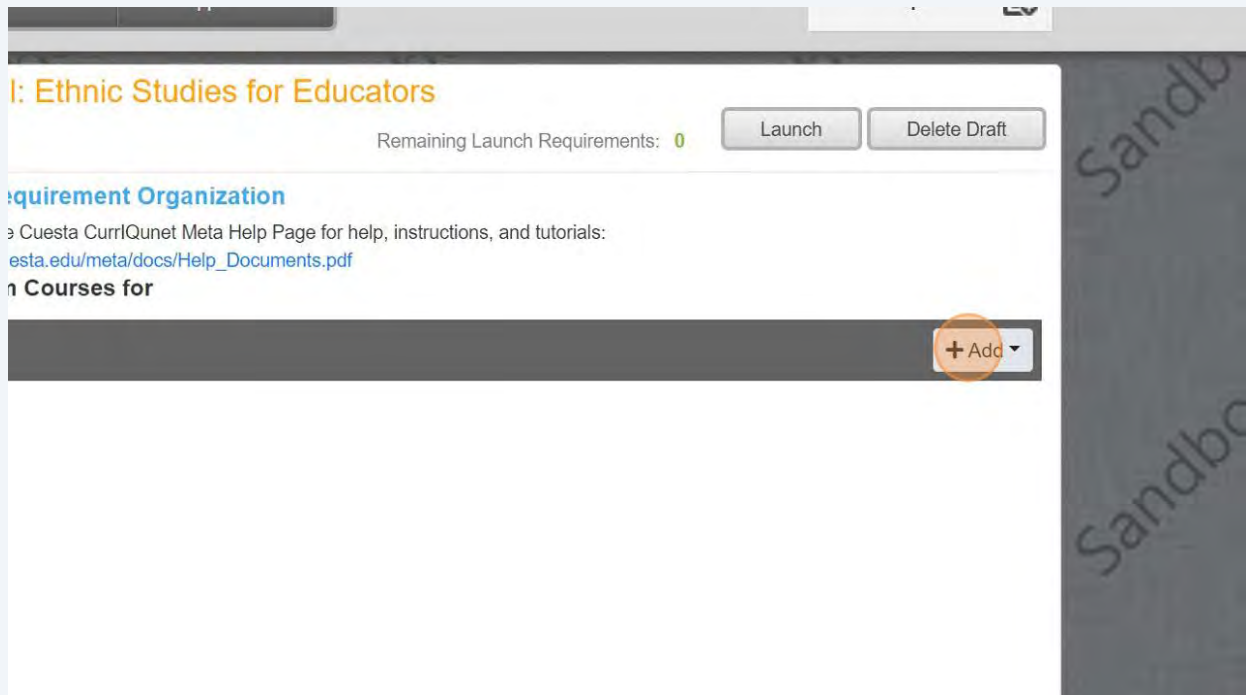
l: Ethnic Studies for Educators

Remaining Launch Requirements: 0

Launch

Delete Draft

equirement Organization

e Cuesta CurrIQunet Meta Help Page for help, instructions, and tutorials:

esta.edu/meta/docs/Help_Documents.pdf

n Courses for

+ Add

Sandbo

Sandbo